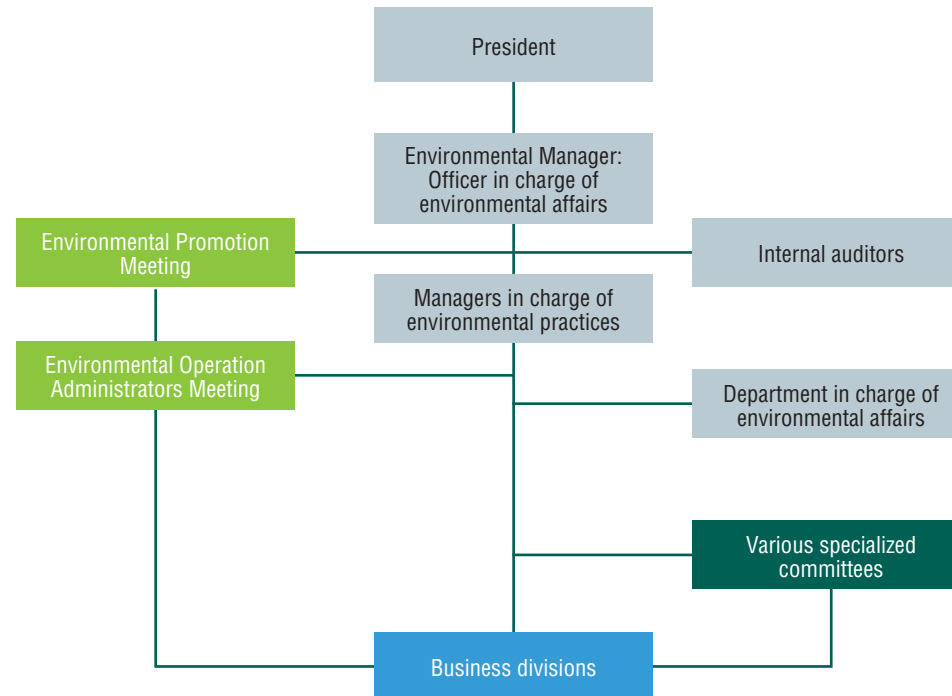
President

Environmental Manager: Officer in charge of environmental affairs

Environmental Promotion Meeting

Internal auditors

Managers in charge of environmental practices

Environmental Operation Administrators Meeting

Department in charge of environmental affairs

Various specialized committees

Business divisions